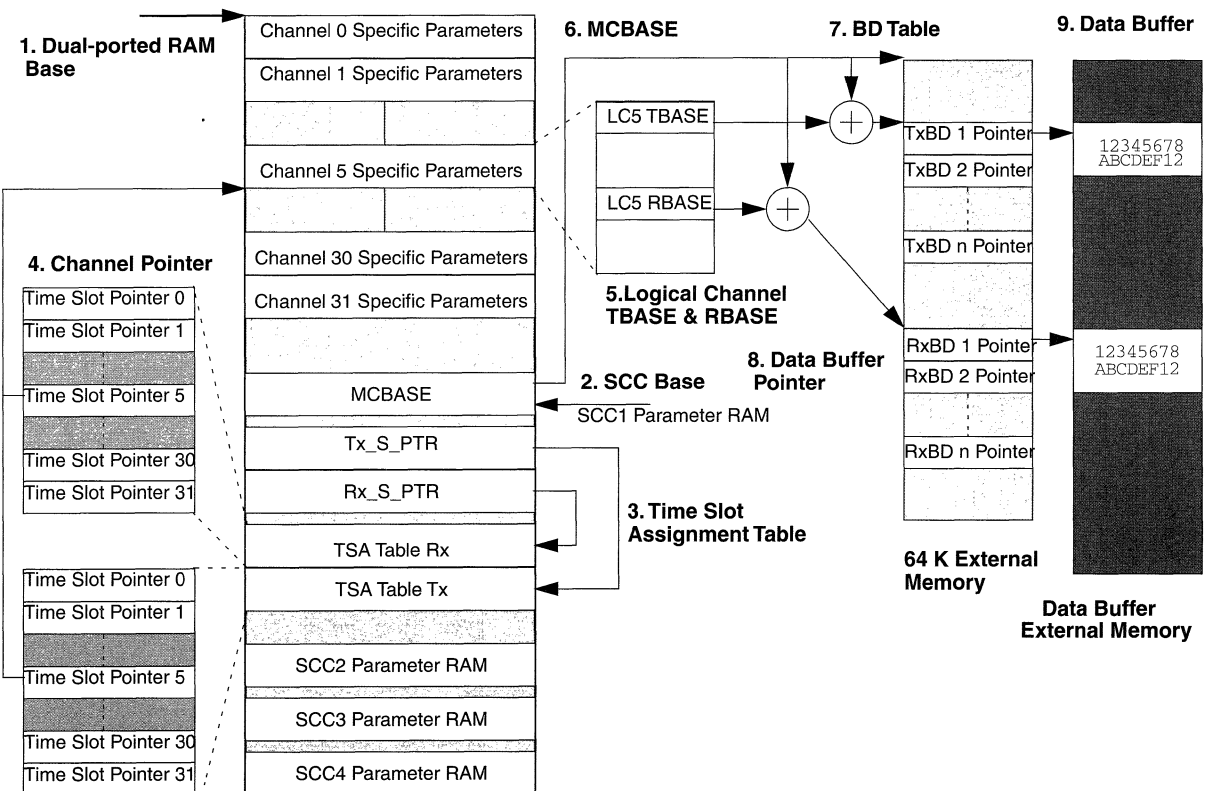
1. Dual-ported RAM Base

Channel 0 Specific Parameters
Channel 1 Specific Parameters
Channel 5 Specific Parameters
Channel 30 Specific Parameters
Channel 31 Specific Parameters
MCBASE
Tx_S_PTR
Rx_S_PTR
TSA Table Rx
TSA Table Tx
SCC2 Parameter RAM
SCC3 Parameter RAM
SCC4 Parameter RAM

4. Channel Pointer
Time Slot Pointer 0
Time Slot Pointer 1
Time Slot Pointer 5
Time Slot Pointer 30
Time Slot Pointer 31

Time Slot Pointer 0
Time Slot Pointer 1
Time Slot Pointer 5
Time Slot Pointer 30
Time Slot Pointer 31

6. MCBASE
LC5 TBASE
LC5 RBASE
5.Logical Channel TBASE & RBASE

2. SCC Base
SCC1 Parameter RAM

3. Time Slot Assignment Table

7. BD Table
TxBD 1 Pointer
TxBD 2 Pointer
TxBD n Pointer
RxBD 1 Pointer
RxBD 2 Pointer
RxBD n Pointer

8. Data Buffer Pointer

64 K External Memory

9. Data Buffer
12345678
ABCDEF12
12345678
ABCDEF12

Data Buffer External Memory